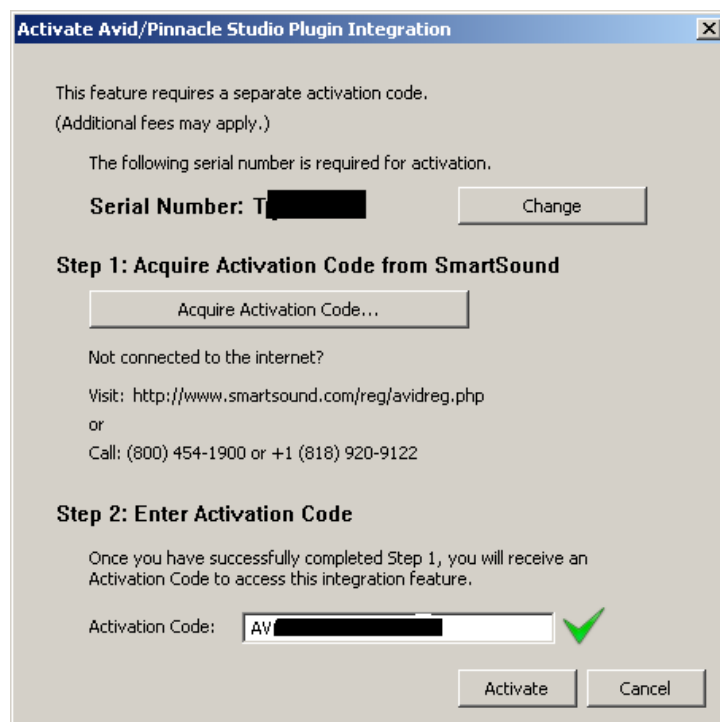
Activate Avid/Pinnacle Studio Plugin Integration

This feature requires a separate activation code.
(Additional fees may apply.)

The following serial number is required for activation.

Serial Number: T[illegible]

Change

Step 1: Acquire Activation Code from SmartSound

Acquire Activation Code...

Not connected to the internet?

Visit: http://www.smartsound.com/reg/avidreg.php
or
Call: (800) 454-1900 or +1 (818) 920-9122

Step 2: Enter Activation Code

Once you have successfully completed Step 1, you will receive an Activation Code to access this integration feature.

Activation Code: AV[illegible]

Activate

Cancel